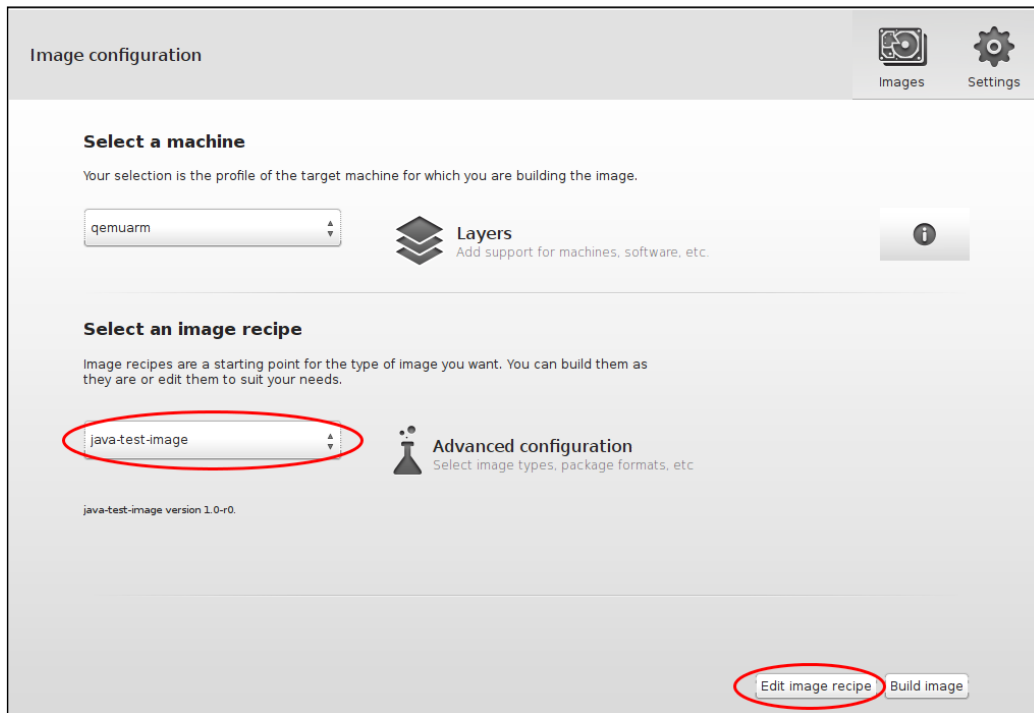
Image configuration

Images

Settings

Select a machine

Your selection is the profile of the target machine for which you are building the image.

qemuarm

Layers
Add support for machines, software, etc.

Select an image recipe

Image recipes are a starting point for the type of image you want. You can build them as they are or edit them to suit your needs.

java-test-image

Advanced configuration
Select image types, package formats, etc

java-test-image version 1.0-r0.

Edit image recipe

Build image